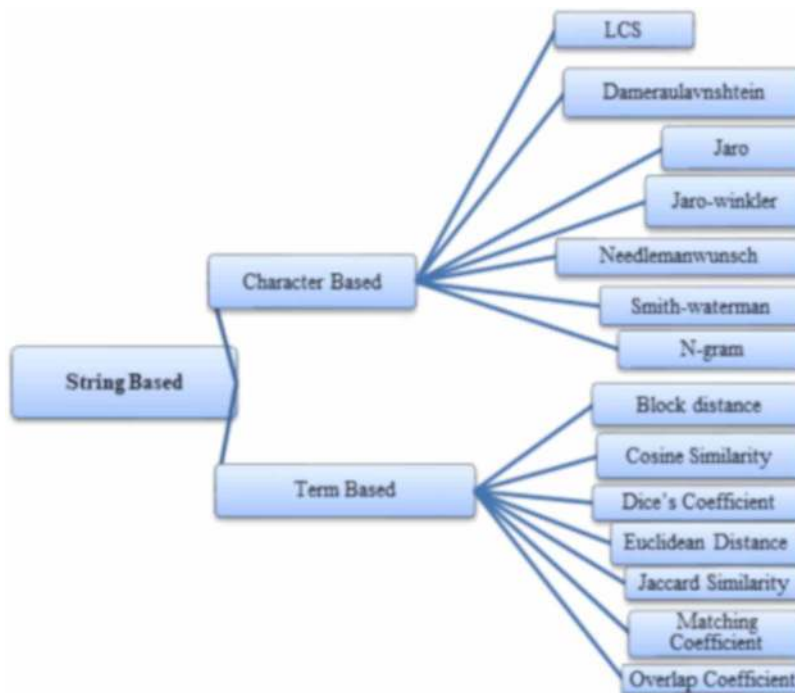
String Based

Character Based

LCS

Dameraulavnshtein

Jaro

Jaro-winkler

Needlemanwunsch

Smith-waterman

N-gram

Term Based

Block distance

Cosine Similarity

Dice's Coefficient

Euclidean Distance

Jaccard Similarity

Matching Coefficient

Overlap Coefficient